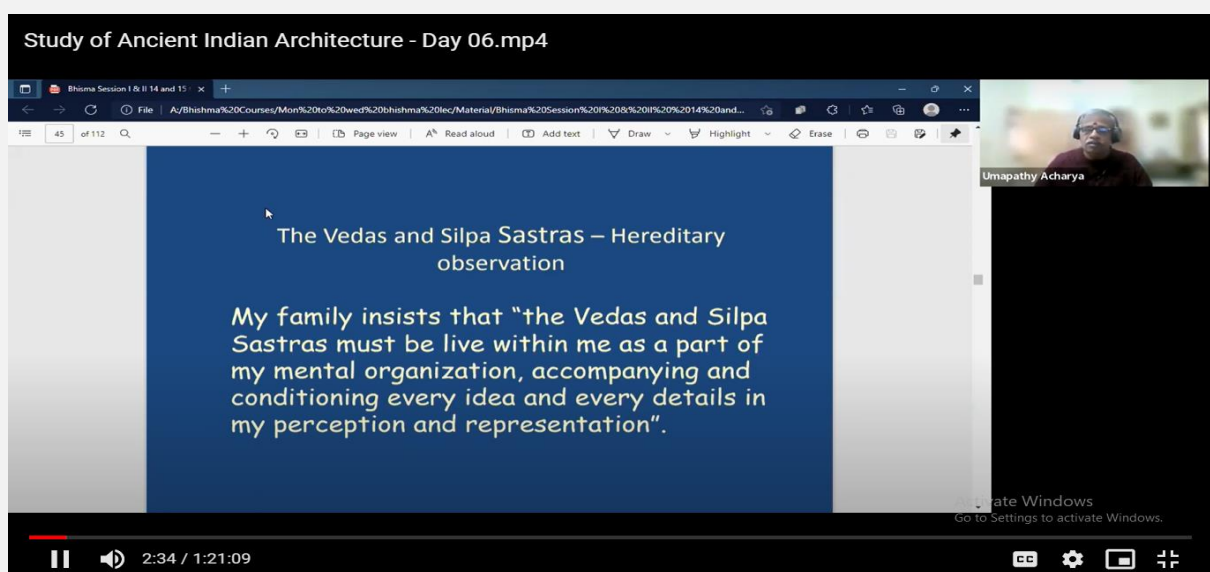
Study of Ancient Indian Architecture - Day 06.mp4

Bhisma Session I & II 14 and 15 ×

File | A:/Bhishma%20Courses/Mon%20to%20wed%20bhishma%20lec/Material/Bhisma%20Session%20I%20&%20II%2014%20and...

45 of 112 Page view Read aloud Add text Draw Highlight Erase

Umapathy Acharya

The Vedas and Silpa Sastras – Hereditary observation

My family insists that "the Vedas and Silpa Sastras must be live within me as a part of my mental organization, accompanying and conditioning every idea and every details in my perception and representation".

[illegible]vate Windows
Go to Settings to activate Windows.

2:34 / 1:21:09